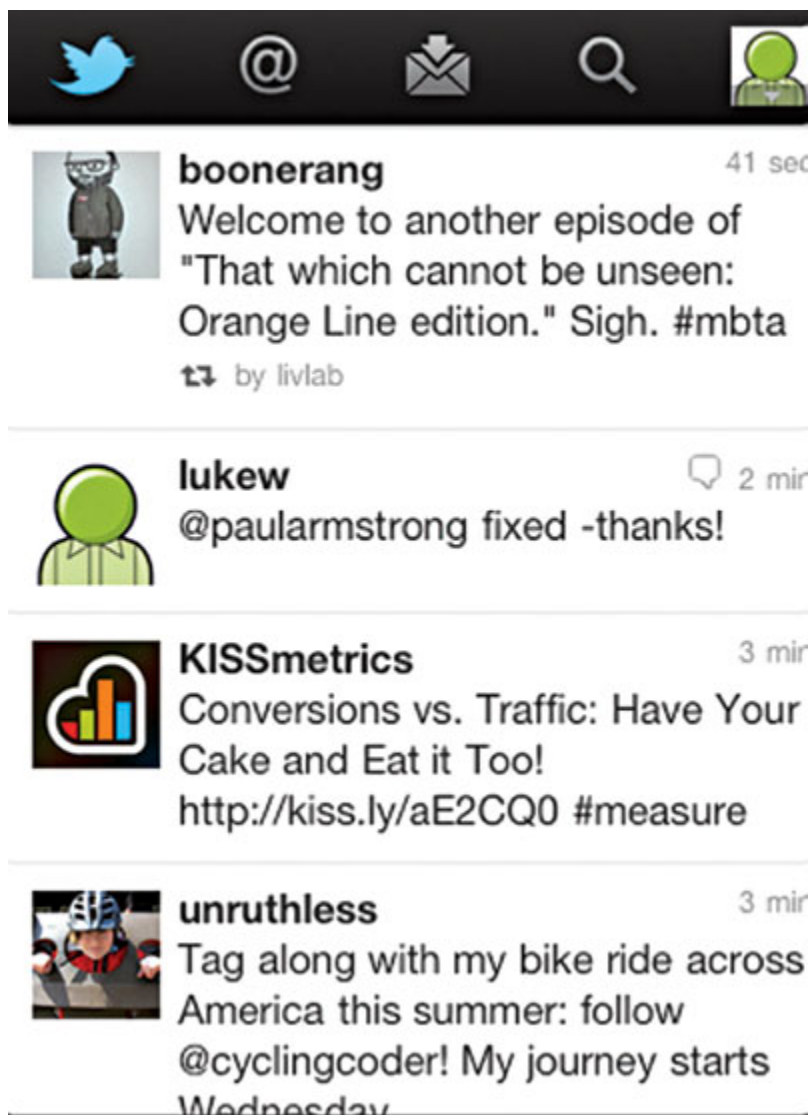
@

boonerang
41 sec
Welcome to another episode of "That which cannot be unseen: Orange Line edition." Sigh. #mbta
by livlab

lukew
2 min
@paularmstrong fixed -thanks!

KISSmetrics
3 min
Conversions vs. Traffic: Have Your Cake and Eat it Too! http://kiss.ly/aE2CQ0 #measure

unruthless
3 min
Tag along with my bike ride across America this summer: follow @cyclingcoder! My journey starts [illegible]